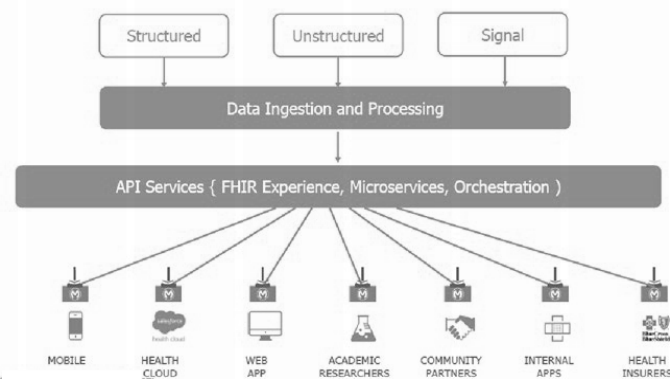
Structured
Unstructured
Signal

Data Ingestion and Processing

API Services { FHIR Experience, Microservices, Orchestration }

M
M
M
M
M
M
M

salesforce health cloud

MOBILE
HEALTH CLOUD
WEB APP
ACADEMIC RESEARCHERS
COMMUNITY PARTNERS
INTERNAL APPS
HEALTH INSURERS